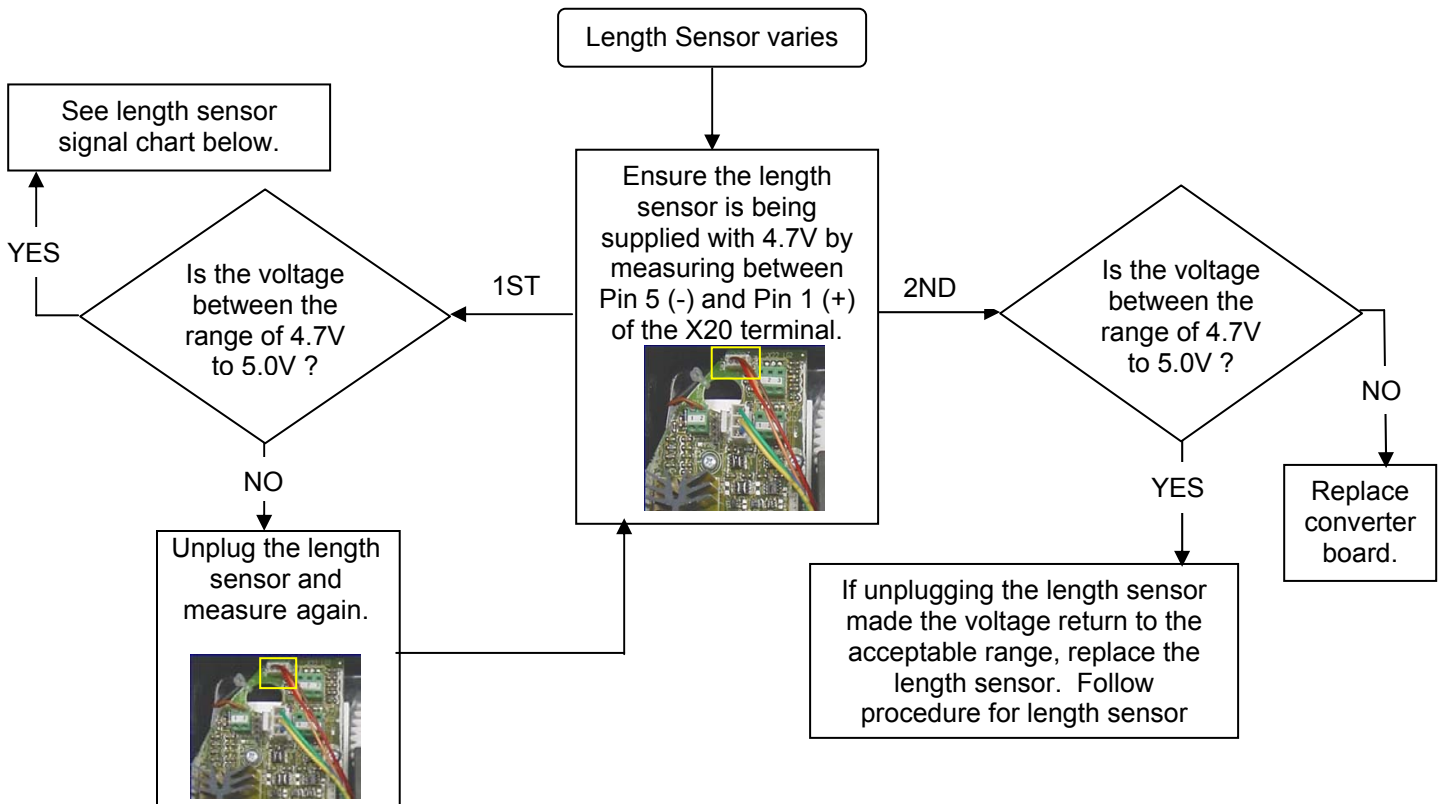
Length Sensor varies

Ensure the length sensor is being supplied with 4.7V by measuring between Pin 5 (-) and Pin 1 (+) of the X20 terminal.

1ST

Is the voltage between the range of 4.7V to 5.0V ?

YES

See length sensor signal chart below.

NO

Unplug the length sensor and measure again.

2ND

Is the voltage between the range of 4.7V to 5.0V ?

NO

Replace converter board.

YES

If unplugging the length sensor made the voltage return to the acceptable range, replace the length sensor. Follow procedure for length sensor